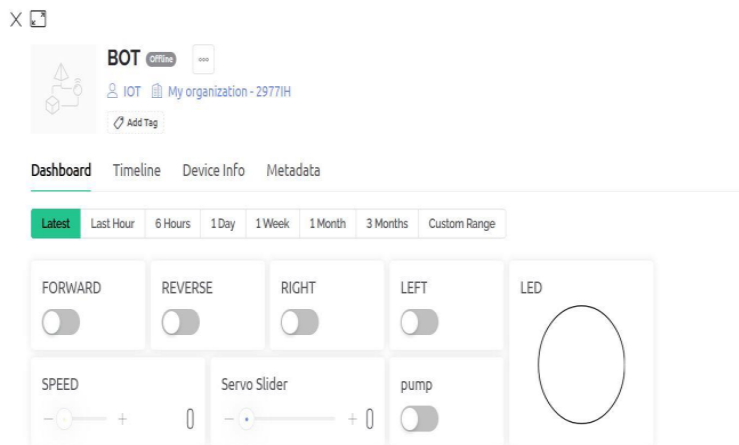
X

BOT Offline ...

IOT My organization - 2977IH

Add Tag

Dashboard Timeline Device Info Metadata

Latest Last Hour 6 Hours 1 Day 1 Week 1 Month 3 Months Custom Range

FORWARD

REVERSE

RIGHT

LEFT

LED

SPEED

− + 0

Servo Slider

− + 0

pump